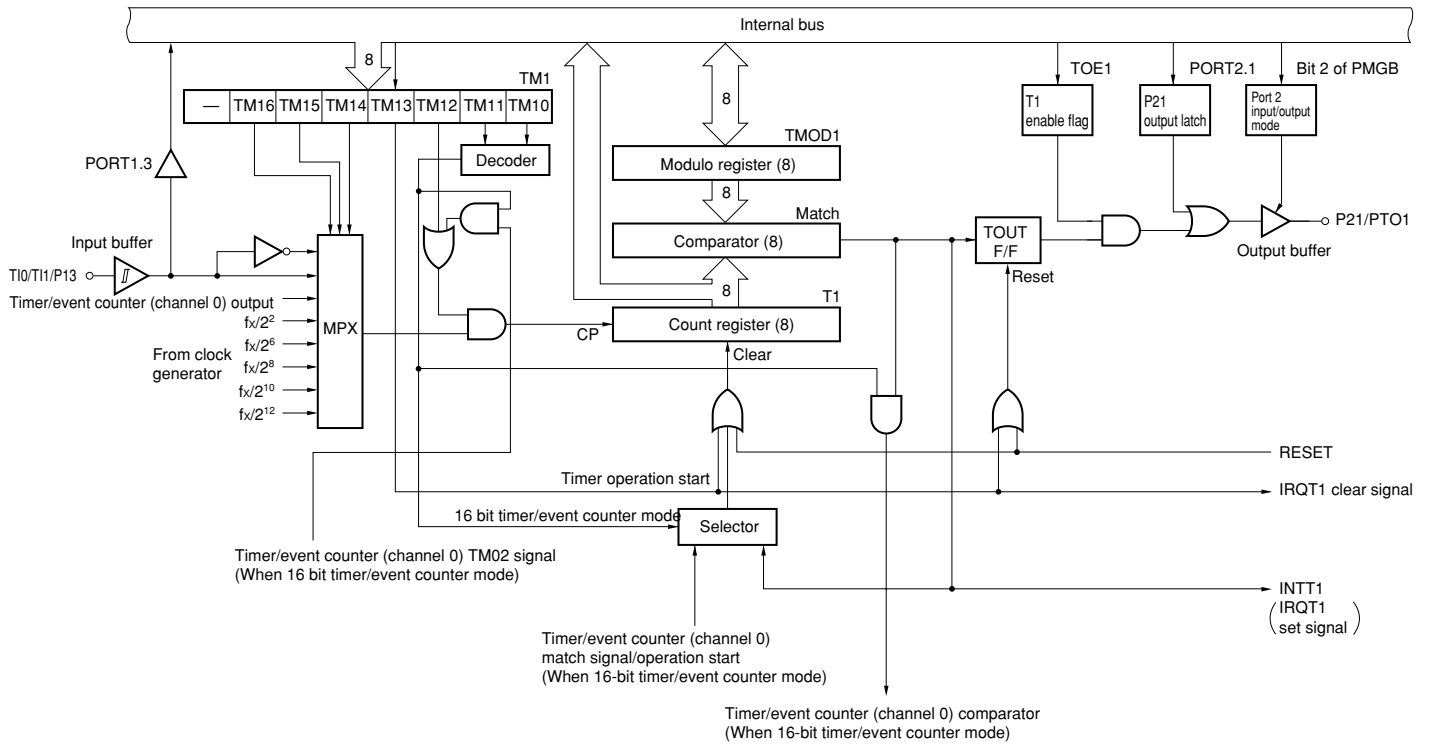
Internal bus

8

TM1

| — | TM16 | TM15 | TM14 | TM13 | TM12 | TM11 | TM10 |
|---|---|---|---|---|---|---|---|

TOE1

PORT2.1

Bit 2 of PMGB

T1 enable flag

P21 output latch

Port 2 input/output mode

8

TMOD1

PORT1.3

Decoder

Modulo register (8)

8

Match

Input buffer

Comparator (8)

TOUT F/F

P21/PTO1

Output buffer

TI0/TI1/P13

Reset

Timer/event counter (channel 0) output

8

T1

$fx/2^2$

MPX

CP

Count register (8)

From clock generator

$fx/2^6$

$fx/2^8$

Clear

$fx/2^{10}$

$fx/2^{12}$

RESET

Timer operation start

IRQT1 clear signal

16 bit timer/event counter mode

Selector

Timer/event counter (channel 0) TM02 signal (When 16 bit timer/event counter mode)

INTT1

(IRQT1 set signal)

Timer/event counter (channel 0) match signal/operation start (When 16-bit timer/event counter mode)

Timer/event counter (channel 0) comparator (When 16-bit timer/event counter mode)